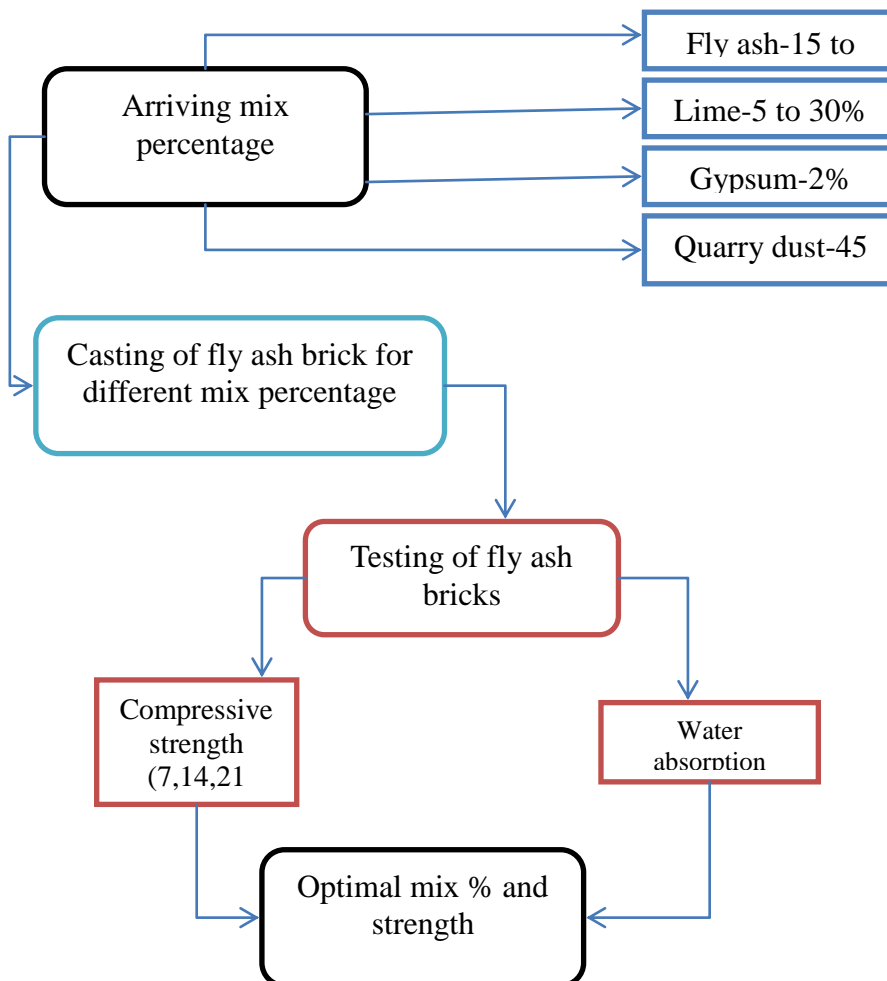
Arriving mix percentage

Fly ash-15 to

Lime-5 to 30%

Gypsum-2%

Quarry dust-45

Casting of fly ash brick for different mix percentage

Testing of fly ash bricks

Compressive strength (7,14,21

Water absorption

Optimal mix % and strength